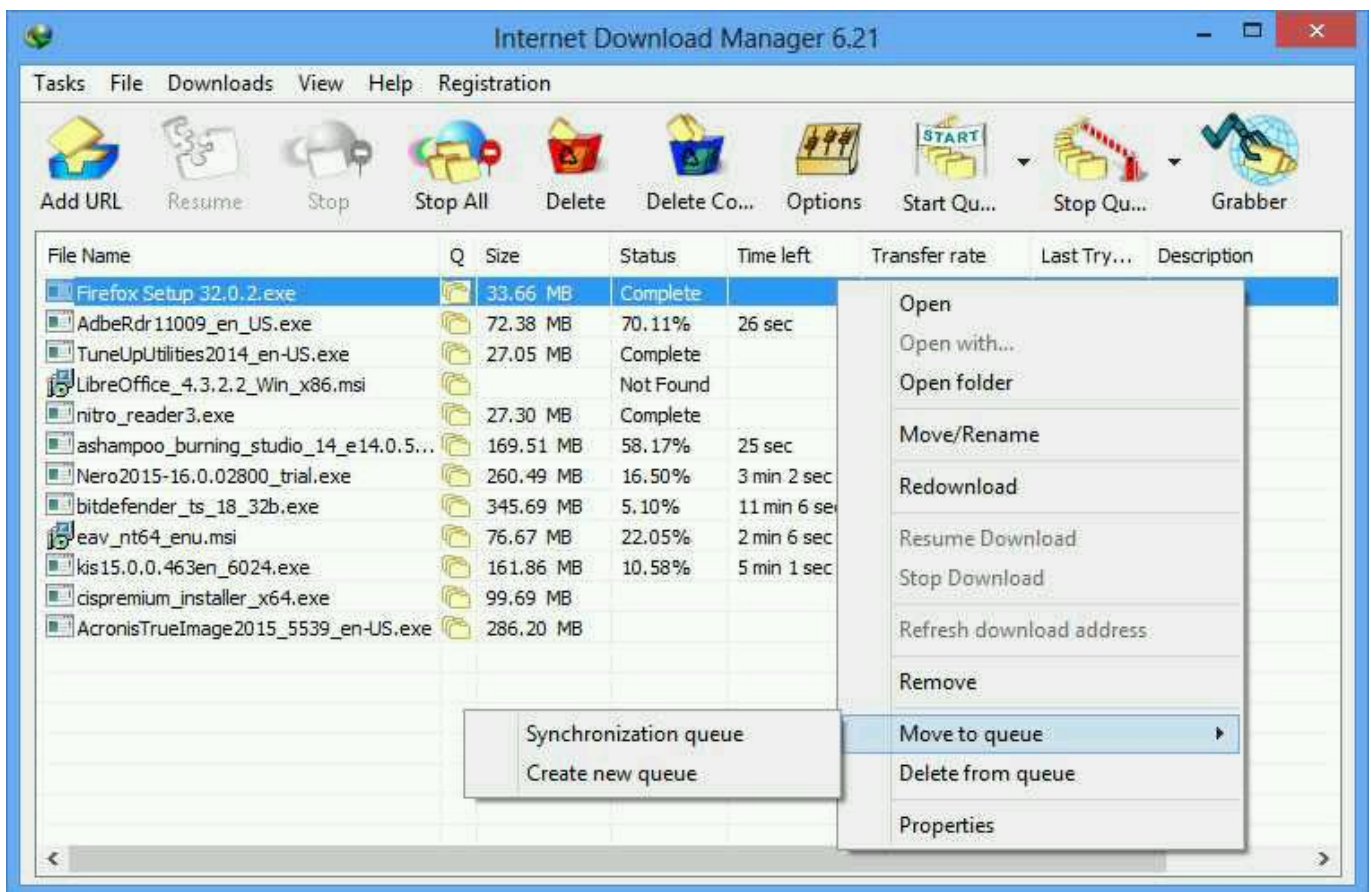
Internet Download Manager 6.21

Tasks File Downloads View Help Registration

Add URL Resume Stop Stop All Delete Delete Co... Options Start Qu... Stop Qu... Grabber

START

| File Name | Q | Size | Status | Time left | Transfer rate | Last Try... | Description |
|---|---|---|---|---|---|---|---|
| Firefox Setup 32.0.2.exe | | 33.66 MB | Complete | | | | |
| AdbeRdr11009_en_US.exe | | 72.38 MB | 70.11% | 26 sec | | | |
| TuneUpUtilities2014_en-US.exe | | 27.05 MB | Complete | | | | |
| LibreOffice_4.3.2.2_Win_x86.msi | | | Not Found | | | | |
| nitro_reader3.exe | | 27.30 MB | Complete | | | | |
| ashampoo_burning_studio_14_e14.0.5... | | 169.51 MB | 58.17% | 25 sec | | | |
| Nero2015-16.0.02800_trial.exe | | 260.49 MB | 16.50% | 3 min 2 sec | | | |
| bitdefender_ts_18_32b.exe | | 345.69 MB | 5.10% | 11 min 6 se | | | |
| eav_nt64_enu.msi | | 76.67 MB | 22.05% | 2 min 6 sec | | | |
| kis15.0.0.463en_6024.exe | | 161.86 MB | 10.58% | 5 min 1 sec | | | |
| cispremium_installer_x64.exe | | 99.69 MB | | | | | |
| AcronisTrueImage2015_5539_en-US.exe | | 286.20 MB | | | | | |

Open
Open with...
Open folder
Move/Rename
Redownload
Resume Download
Stop Download
Refresh download address
Remove
Move to queue
Delete from queue
Properties

Synchronization queue
Create new queue